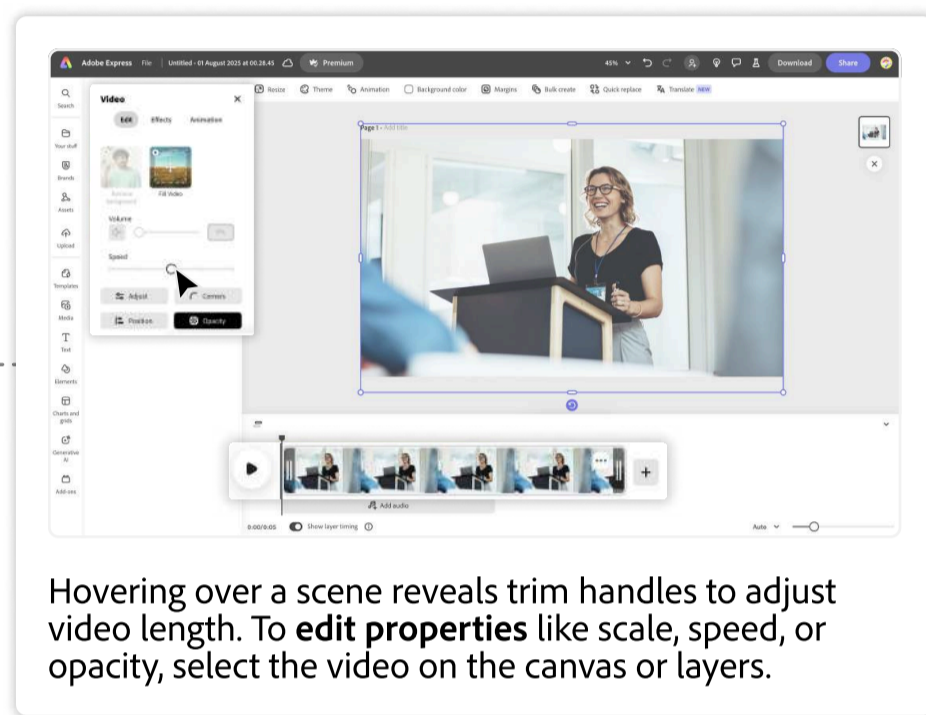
Adobe Express File Untitled - 01 August 2025 at 00.28.45 Premium 45% Download Share

Resize Theme Animation Background color Margins Bulk create Quick replace Translate NEW

Search Your stuff Brands Assets Upload Templates Media Text Elements Charts and grids Generative AI Add-ons

Video
Edit Effects Animation
Remove background Fill Video
Volume
Speed
Adjust Corners
Position Opacity

Page 1 - Add title

Add audio
0:00/0:05 Show layer timing
Auto

Hovering over a scene reveals trim handles to adjust video length. To **edit properties** like scale, speed, or opacity, select the video on the canvas or layers.